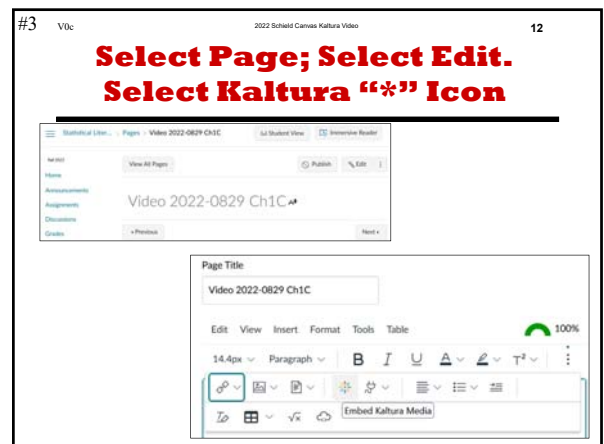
#3 V0c 2022 Schield Canvas Kaltura Video 12

Select Page; Select Edit. Select Kaltura "*" Icon

Statistical Liter... > Pages > Video 2022-0829 Ch1C

Student View

Immersive Reader

Fall 2022

Home

Announcements

Assignments

Discussions

Grades

View All Pages

Publish

Edit

Video 2022-0829 Ch1C

« Previous

Next »

Page Title

Video 2022-0829 Ch1C

Edit View Insert Format Tools Table

100%

14.4px Paragraph B I U A T²

Embed Kaltura Media